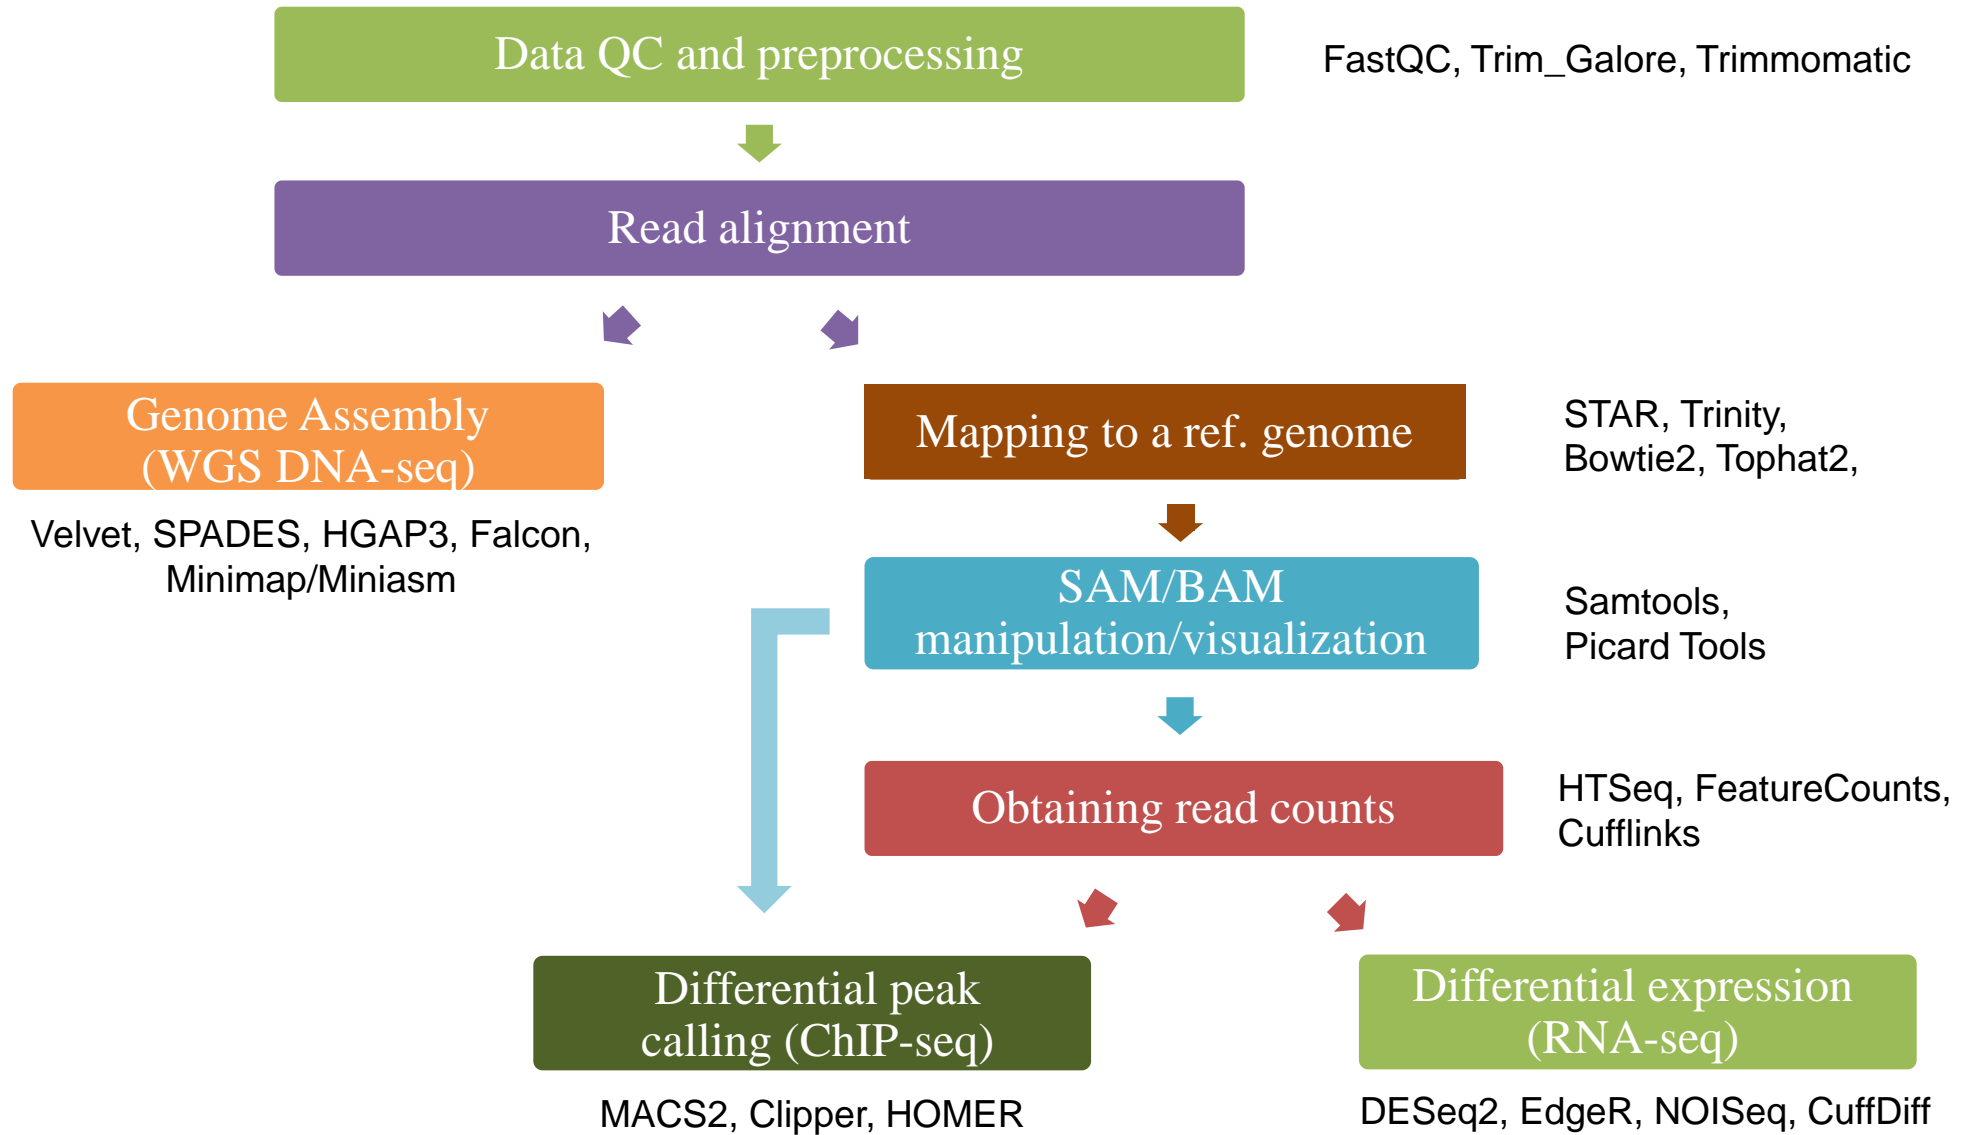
Data QC and preprocessing

FastQC, Trim_Galore, Trimmomatic

Read alignment

Genome Assembly (WGS DNA-seq)

Velvet, SPADES, HGAP3, Falcon, Minimap/Miniasm

Mapping to a ref. genome

STAR, Trinity, Bowtie2, Tophat2,

SAM/BAM manipulation/visualization

Samtools, Picard Tools

Obtaining read counts

HTSeq, FeatureCounts, Cufflinks

Differential peak calling (ChIP-seq)

MACS2, Clipper, HOMER

Differential expression (RNA-seq)

DESeq2, EdgeR, NOISeq, CuffDiff